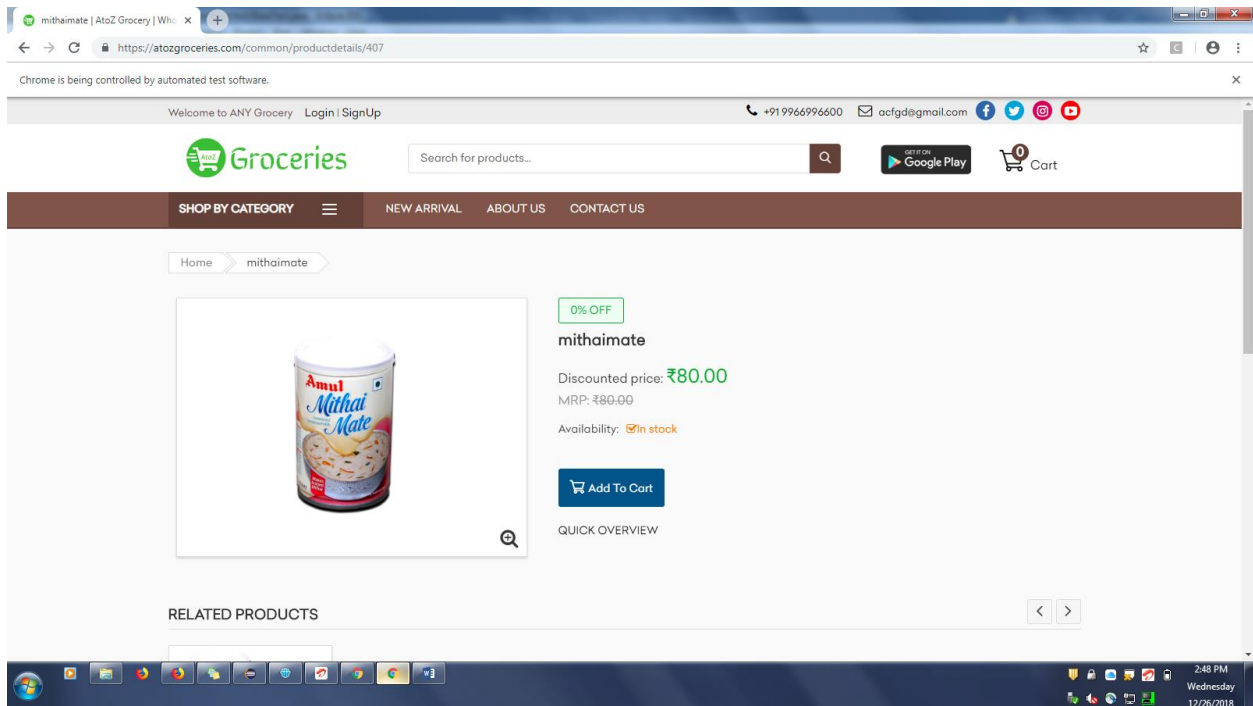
mithaimate | AtoZ Grocery | Who ×

https://atozgroceries.com/common/productdetails/407

Chrome is being controlled by automated test software.

Welcome to ANY Grocery Login | SignUp

+919966996600 acfgd@gmail.com

AtoZ Groceries

Search for products...

GET IT ON Google Play

0 Cart

SHOP BY CATEGORY

NEW ARRIVAL ABOUT US CONTACT US

Home mithaimate

Amul Mithai Mate

0% OFF

mithaimate

Discounted price: ₹80.00

MRP: ₹80.00

Availability: In stock

Add To Cart

QUICK OVERVIEW

RELATED PRODUCTS

2:48 PM
Wednesday
12/26/2018